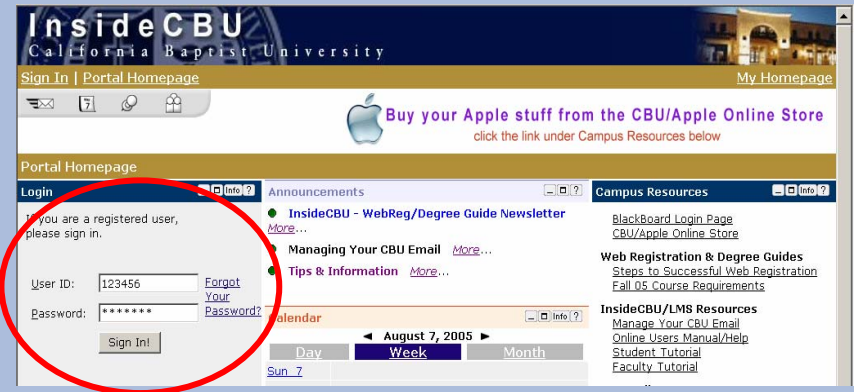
InsideCBU
California Baptist University

Sign In | Portal Homepage
My Homepage

Buy your Apple stuff from the CBU/Apple Online Store
click the link under Campus Resources below

Portal Homepage

Login
Info ?

If you are a registered user, please sign in.

User ID: 123456
Forgot Your Password?
Password: *******
Sign In!

Announcements
Info ?

InsideCBU - WebReg/Degree Guide Newsletter More...
Managing Your CBU Email More...
Tips & Information More...

Calendar
Info ?
◄ August 7, 2005 ►
Day | Week | Month
Sun 7

Campus Resources
Info ?

BlackBoard Login Page
CBU/Apple Online Store

Web Registration & Degree Guides
Steps to Successful Web Registration
Fall 05 Course Requirements

InsideCBU/LMS Resources
Manage Your CBU Email
Online Users Manual/Help
Student Tutorial
Faculty Tutorial